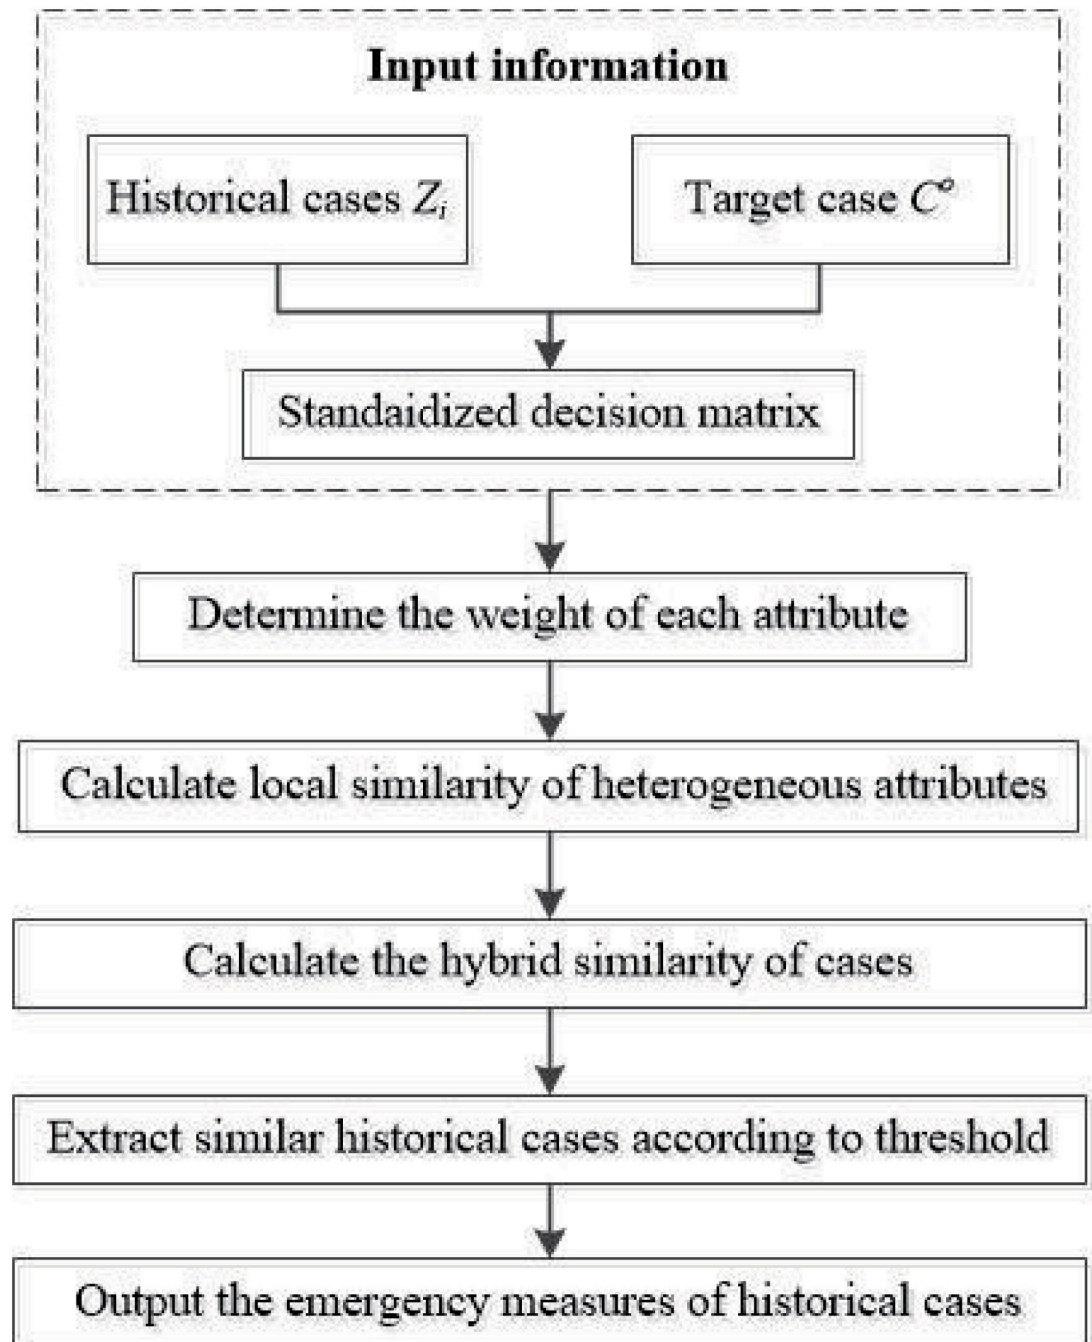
Input information

Historical cases $Z_i$

Target case $C^{\circ}$

Standaidized decision matrix

Determine the weight of each attribute

Calculate local similarity of heterogeneous attributes

Calculate the hybrid similarity of cases

Extract similar historical cases according to threshold

Output the emergency measures of historical cases